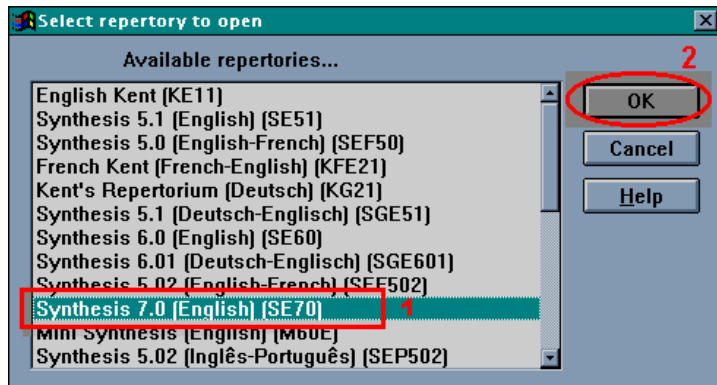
Select repertory to open

Available repertories...

English Kent (KE11)
Synthesis 5.1 (English) (SE51)
Synthesis 5.0 (English-French) (SEF50)
French Kent (French-English) (KFE21)
Kent's Repertorium (Deutsch) (KG21)
Synthesis 5.1 (Deutsch-Englisch) (SGE51)
Synthesis 6.0 (English) (SE60)
Synthesis 6.01 (Deutsch-Englisch) (SGE601)
Synthesis 5.02 (English-French) (SEF502)
Synthesis 7.0 (English) (SE70)
Mini Synthesis (English) (M60E)
Synthesis 5.02 (Inglês-Português) (SEP502)

1

2

OK
Cancel
Help